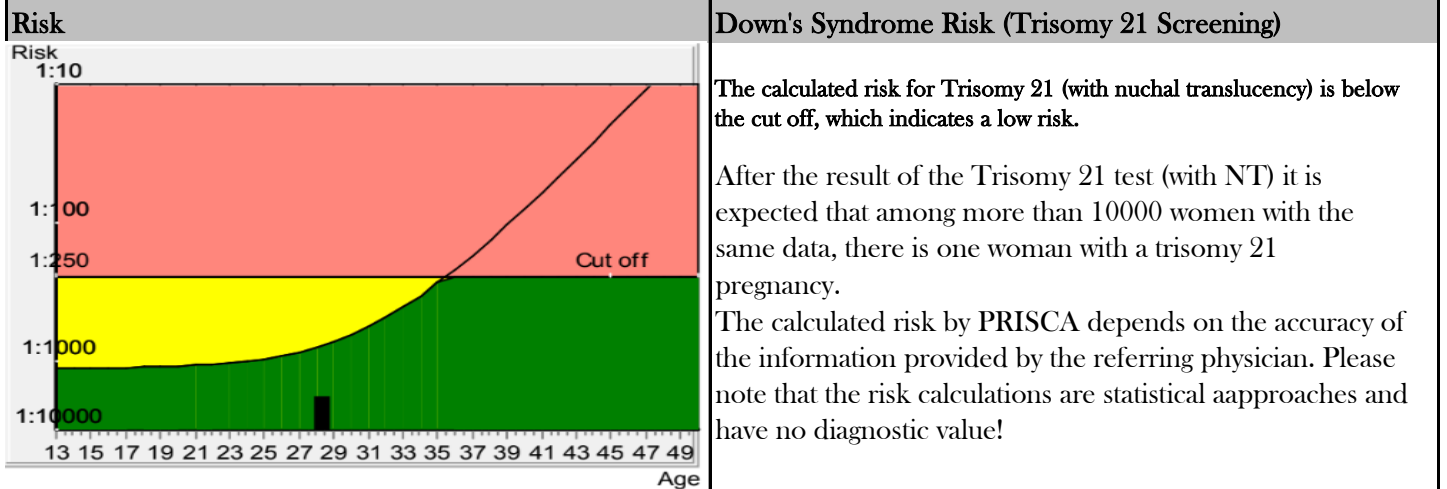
| Risk | Down's Syndrome Risk (Trisomy 21 Screening) |
|---|---|
| Risk<br>1:10<br>1:100<br>1:250 Cut off<br>1:1000<br>1:10000<br>13 15 17 19 21 23 25 27 29 31 33 35 37 39 41 43 45 47 49<br>Age | The calculated risk for Trisomy 21 (with nuchal translucency) is below the cut off, which indicates a low risk.<br><br>After the result of the Trisomy 21 test (with NT) it is expected that among more than 10000 women with the same data, there is one woman with a trisomy 21 pregnancy.<br>The calculated risk by PRISCA depends on the accuracy of the information provided by the referring physician. Please note that the risk calculations are statistical aapproaches and have no diagnostic value! |